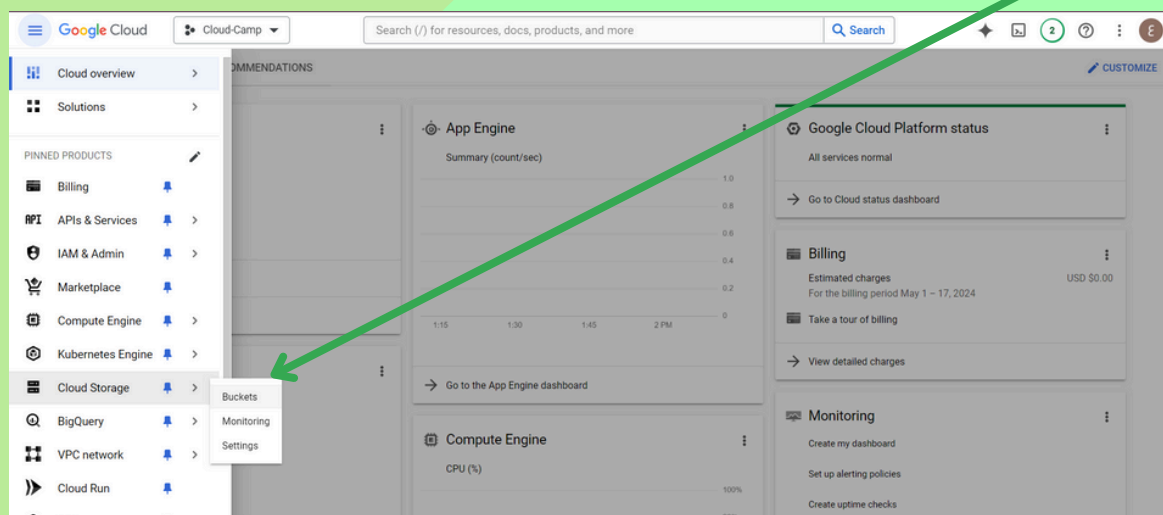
Google Cloud
Cloud-Camp
Search (/) for resources, docs, products, and more
Search
2
E
Cloud overview
Solutions
PINNED PRODUCTS
Billing
APIs & Services
IAM & Admin
Marketplace
Compute Engine
Kubernetes Engine
Cloud Storage
BigQuery
VPC network
Cloud Run
Buckets
Monitoring
Settings
MMENDATIONS
CUSTOMIZE
App Engine
Summary (count/sec)
1.0
0.8
0.6
0.4
0.2
0
1:15
1:30
1:45
2 PM
Go to the App Engine dashboard
Compute Engine
CPU (%)
100%
Google Cloud Platform status
All services normal
Go to Cloud status dashboard
Billing
Estimated charges
USD $0.00
For the billing period May 1 – 17, 2024
Take a tour of billing
View detailed charges
Monitoring
Create my dashboard
Set up alerting policies
Create uptime checks